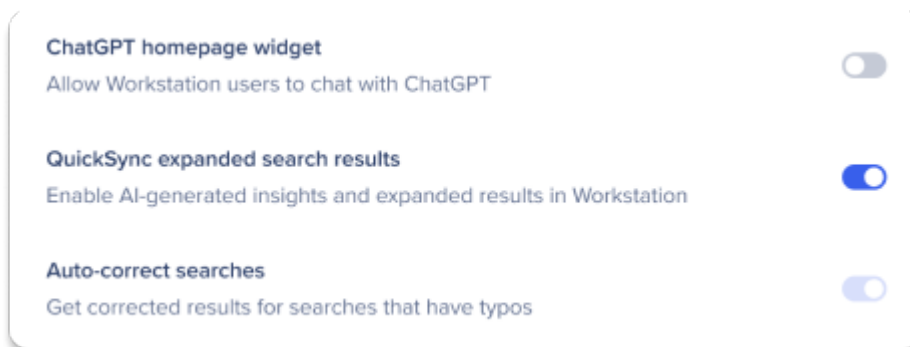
ChatGPT homepage widget
Allow Workstation users to chat with ChatGPT

QuickSync expanded search results
Enable AI-generated insights and expanded results in Workstation

Auto-correct searches
Get corrected results for searches that have typos